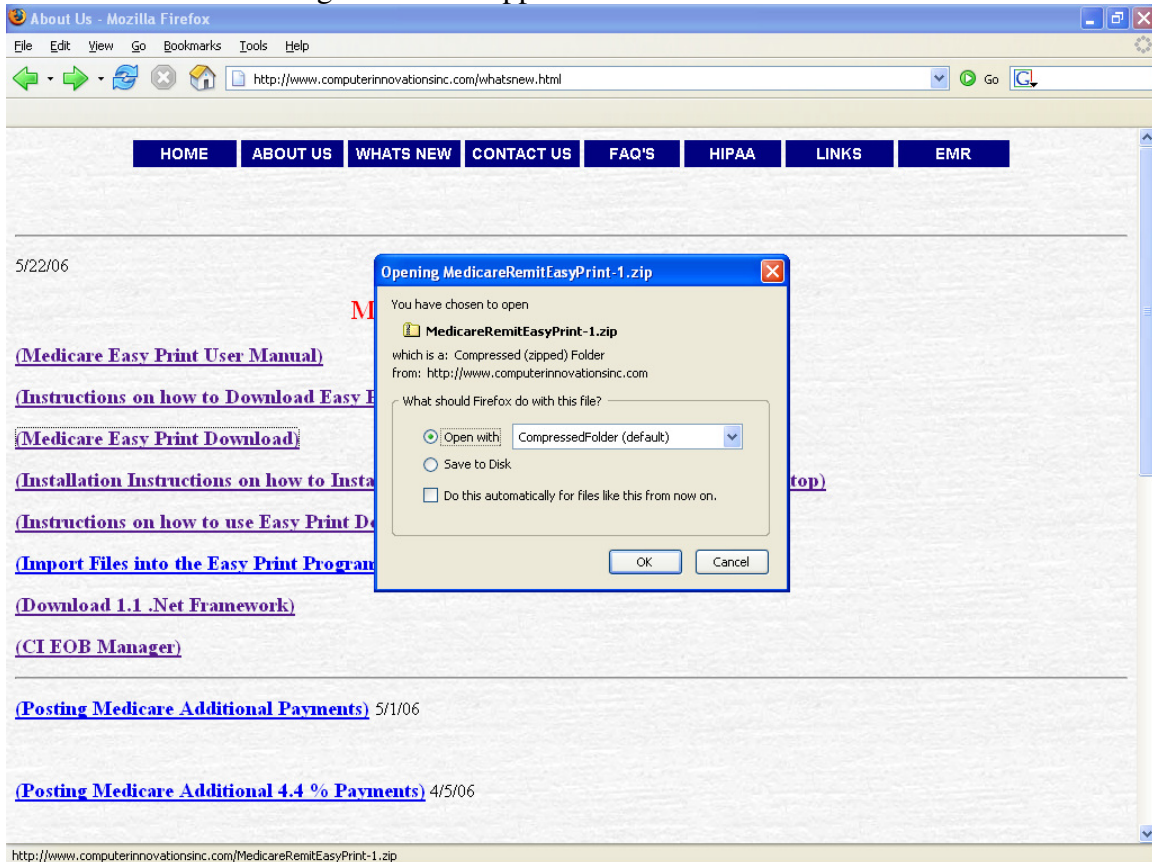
About Us - Mozilla Firefox

File Edit View Go Bookmarks Tools Help

http://www.computerinnovationsinc.com/whatsnew.html

Go

HOME ABOUT US WHATS NEW CONTACT US FAQ'S HIPAA LINKS EMR

5/22/06

M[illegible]

(Medicare Easy Print User Manual)

(Instructions on how to Download Easy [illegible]

(Medicare Easy Print Download)

(Installation Instructions on how to Insta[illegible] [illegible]top)

(Instructions on how to use Easy Print D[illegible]

(Import Files into the Easy Print Progra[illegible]

(Download 1.1 .Net Framework)

(CI EOB Manager)

(Posting Medicare Additional Payments) 5/1/06

(Posting Medicare Additional 4.4 % Payments) 4/5/06

Opening MedicareRemitEasyPrint-1.zip

You have chosen to open

MedicareRemitEasyPrint-1.zip

which is a: Compressed (zipped) Folder

from: http://www.computerinnovationsinc.com

What should Firefox do with this file?

Open with CompressedFolder (default)

Save to Disk

Do this automatically for files like this from now on.

OK Cancel

http://www.computerinnovationsinc.com/MedicareRemitEasyPrint-1.zip